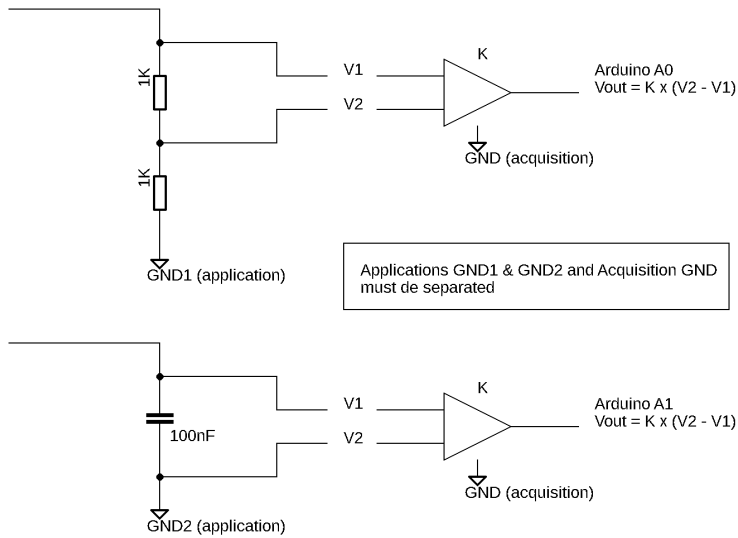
1K

1K

V1

V2

K

Arduino A0
Vout = K x (V2 - V1)

GND (acquisition)

GND1 (application)

Applications GND1 & GND2 and Acquisition GND must de separated

V1

V2

K

Arduino A1
Vout = K x (V2 - V1)

100nF

GND (acquisition)

GND2 (application)